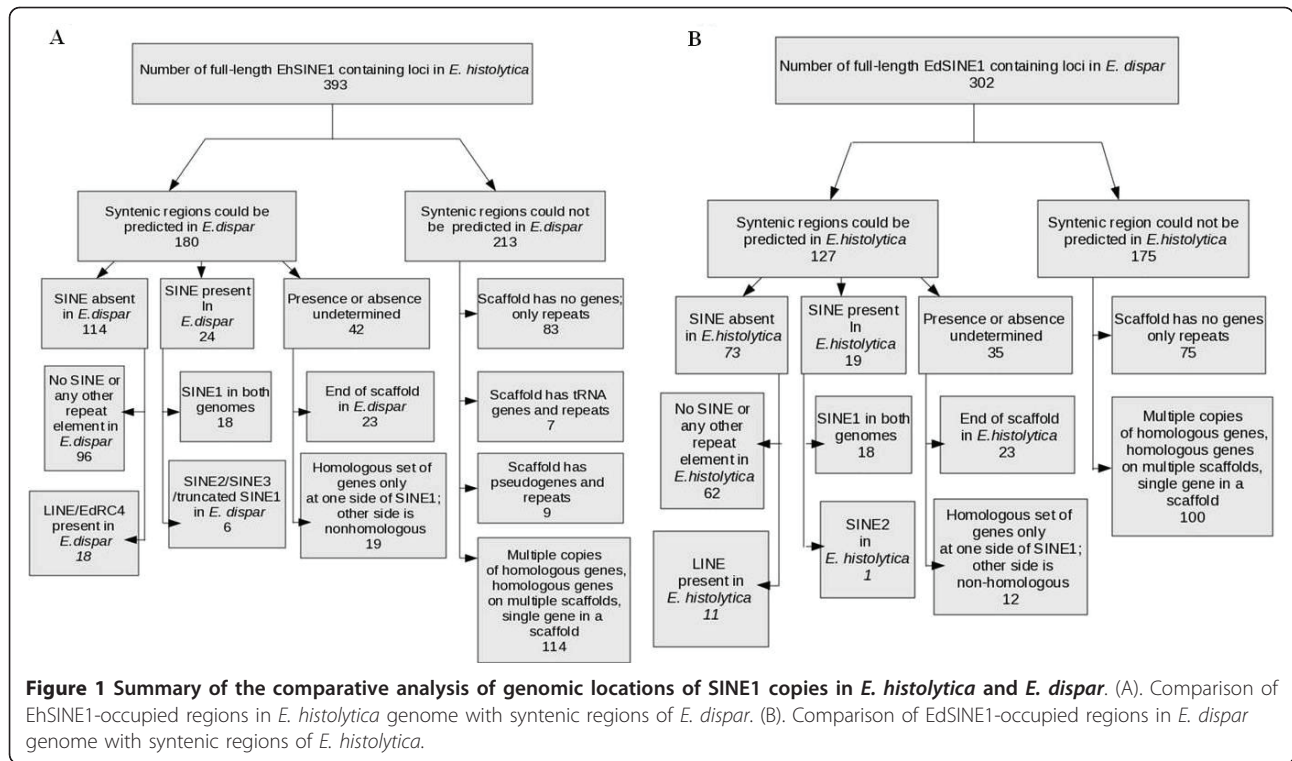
A

Number of full-length EhSINE1 containing loci in *E. histolytica*
393

Syntenic regions could be predicted in *E.dispar*
180

Syntenic regions could not be predicted in *E.dispar*
213

SINE absent in *E.dispar*
114

SINE present In *E.dispar*
24

Presence or absence undetermined
42

Scaffold has no genes; only repeats
83

No SINE or any other repeat element in *E.dispar*
96

SINE1 in both genomes
18

End of scaffold in *E.dispar*
23

Scaffold has tRNA genes and repeats
7

SINE2/SINE3 /truncated SINE1 in *E. dispar*
6

Homologous set of genes only at one side of SINE1; other side is nonhomologous
19

Scaffold has pseudogenes and repeats
9

LINE/EdRC4 present in *E.dispar*
*18*

Multiple copies of homologous genes, homologous genes on multiple scaffolds, single gene in a scaffold
114

B

Number of full-length EdSINE1 containing loci in *E. dispar*
302

Syntenic regions could be predicted in *E.histolytica*
127

Syntenic region could not be predicted in *E.histolytica*
175

SINE absent in *E.histolytica*
*73*

SINE present In *E.histolytica*
19

Presence or absence undetermined
35

Scaffold has no genes only repeats
75

No SINE or any other repeat element in *E.histolytica*
62

SINE1 in both genomes
18

End of scaffold in *E.histolytica*
23

Multiple copies of homologous genes, homologous genes on multiple scaffolds, single gene in a scaffold
100

SINE2 in *E. histolytica*
*1*

Homologous set of genes only at one side of SINE1; other side is non-homologous
12

LINE present in *E. histolytica*
*11*

**Figure 1 Summary of the comparative analysis of genomic locations of SINE1 copies in *E. histolytica* and *E. dispar***. (A). Comparison of EhSINE1-occupied regions in *E. histolytica* genome with syntenic regions of *E. dispar*. (B). Comparison of EdSINE1-occupied regions in *E. dispar* genome with syntenic regions of *E. histolytica*.